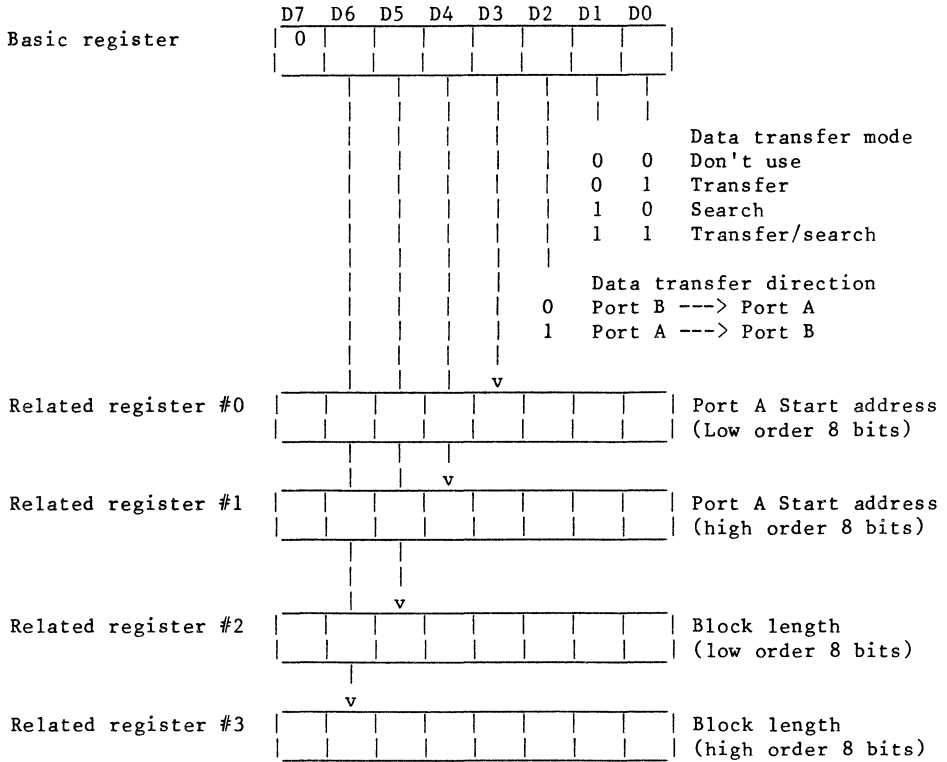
D7 D6 D5 D4 D3 D2 D1 D0

Basic register 0

Data transfer mode
0 0 Don't use
0 1 Transfer
1 0 Search
1 1 Transfer/search

Data transfer direction
0 Port B ---> Port A
1 Port A ---> Port B

v

Related register #0 Port A Start address (Low order 8 bits)

v

Related register #1 Port A Start address (high order 8 bits)

v

Related register #2 Block length (low order 8 bits)

v

Related register #3 Block length (high order 8 bits)